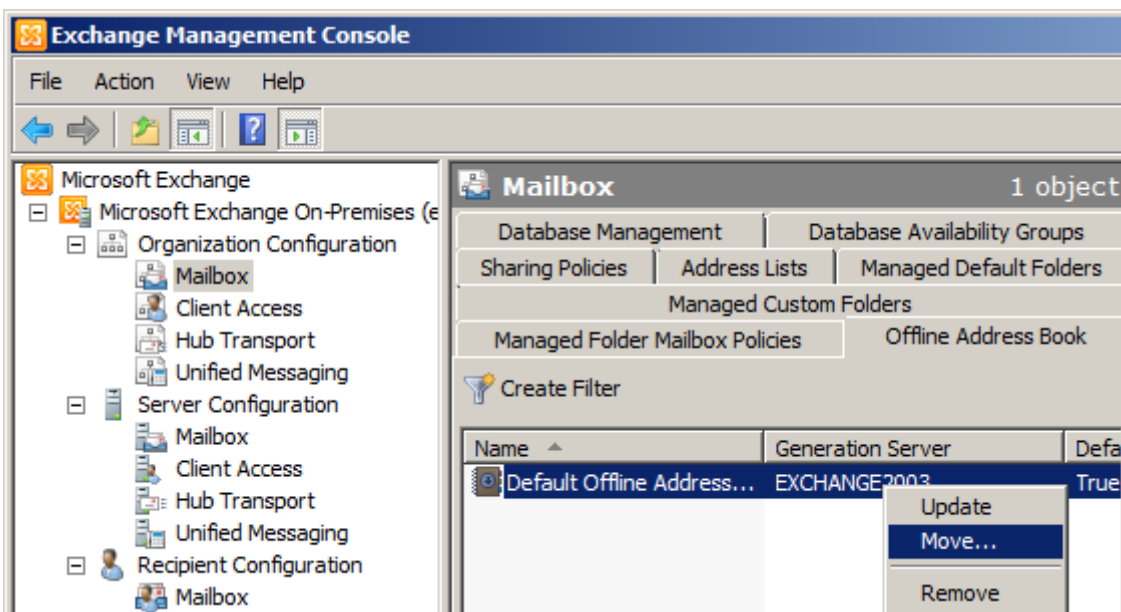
Exchange Management Console

File Action View Help

Microsoft Exchange
Microsoft Exchange On-Premises (e
Organization Configuration
Mailbox
Client Access
Hub Transport
Unified Messaging
Server Configuration
Mailbox
Client Access
Hub Transport
Unified Messaging
Recipient Configuration
Mailbox

Mailbox 1 object

Database Management | Database Availability Groups
Sharing Policies | Address Lists | Managed Default Folders
Managed Custom Folders
Managed Folder Mailbox Policies | Offline Address Book

Create Filter

| Name | Generation Server | Defa |
|---|---|---|
| Default Offline Address... | EXCHANGE2003 | True |

Update
Move...
Remove